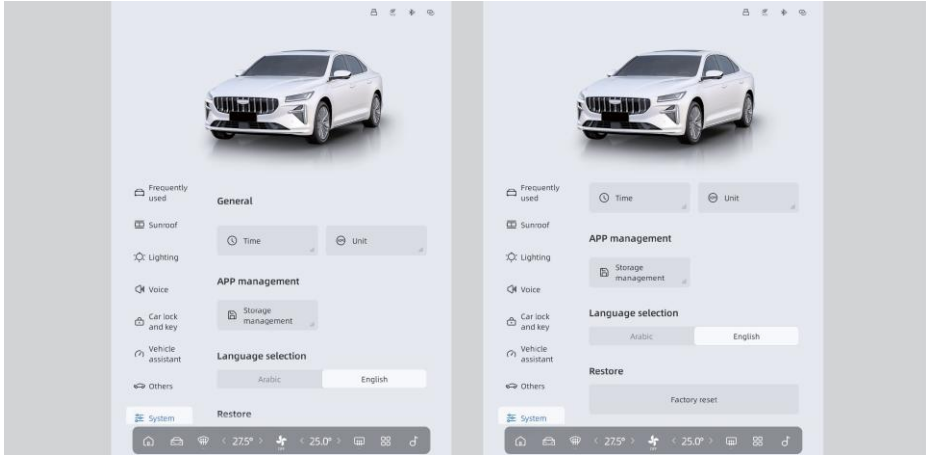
Frequently used

Sunroof

Lighting

Voice

Car lock and key

Vehicle assistant

Others

System

General

Time

Unit

APP management

Storage management

Language selection

Arabic

English

Restore

< 27.5° >

< 25.0° >

Frequently used

Sunroof

Lighting

Voice

Car lock and key

Vehicle assistant

Others

System

Time

Unit

APP management

Storage management

Language selection

Arabic

English

Restore

Factory reset

< 27.5° >

< 25.0° >